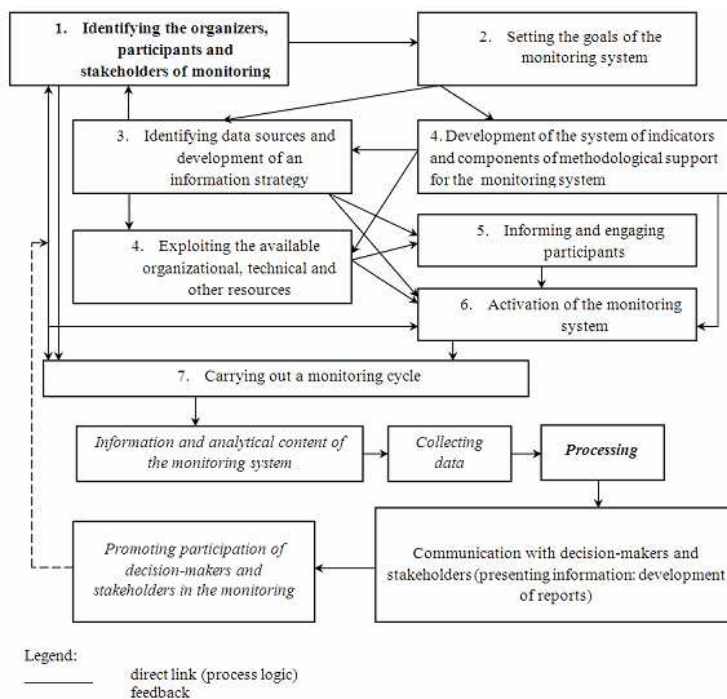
1. Identifying the organizers, participants and stakeholders of monitoring

2. Setting the goals of the monitoring system

3. Identifying data sources and development of an information strategy

4. Development of the system of indicators and components of methodological support for the monitoring system

4. Exploiting the available organizational, technical and other resources

5. Informing and engaging participants

6. Activation of the monitoring system

7. Carrying out a monitoring cycle

Information and analytical content of the monitoring system

Collecting data

Processing

Promoting participation of decision-makers and stakeholders in the monitoring

Communication with decision-makers and stakeholders (presenting information: development of reports)

Legend:

direct link (process logic)

feedback